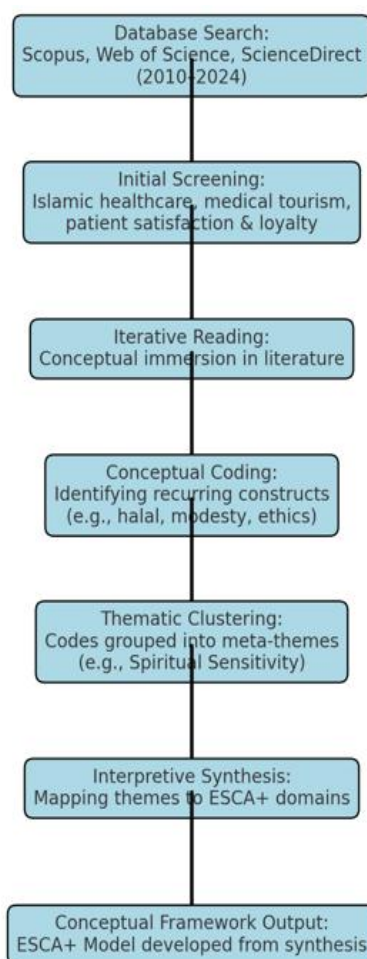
Database Search:
Scopus, Web of Science, ScienceDirect
(2010-2024)

Initial Screening:
Islamic healthcare, medical tourism,
patient satisfaction & loyalty

Iterative Reading:
Conceptual immersion in literature

Conceptual Coding:
Identifying recurring constructs
(e.g., halal, modesty, ethics)

Thematic Clustering:
Codes grouped into meta-themes
(e.g., Spiritual Sensitivity)

Interpretive Synthesis:
Mapping themes to ESCA+ domains

Conceptual Framework Output:
ESCA+ Model developed from synthesis